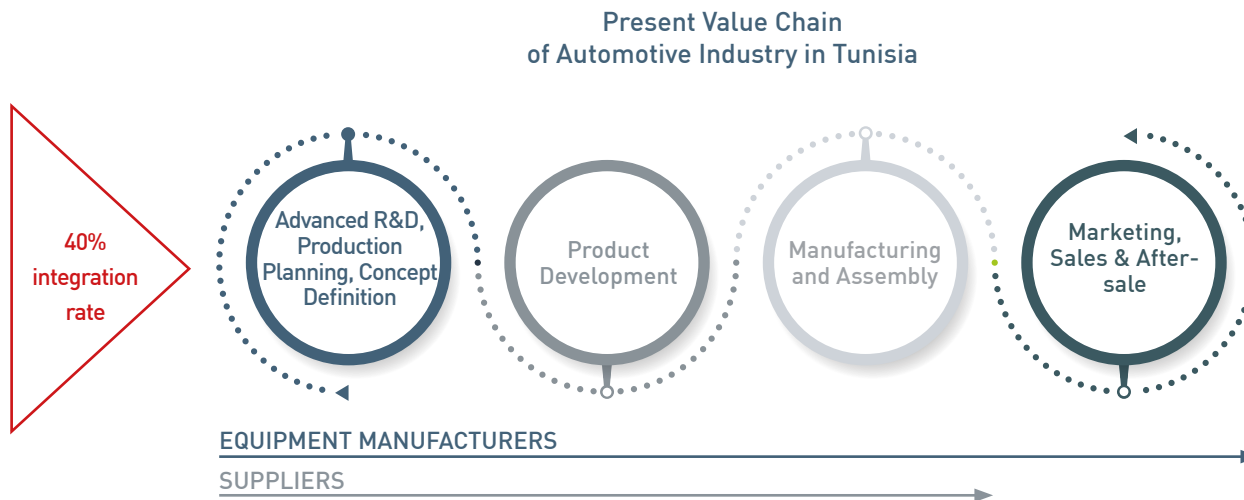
Present Value Chain
of Automotive Industry in Tunisia

40%
integration
rate

Advanced R&D, Production Planning, Concept Definition

Product Development

Manufacturing and Assembly

Marketing, Sales & After-sale

EQUIPMENT MANUFACTURERS

SUPPLIERS